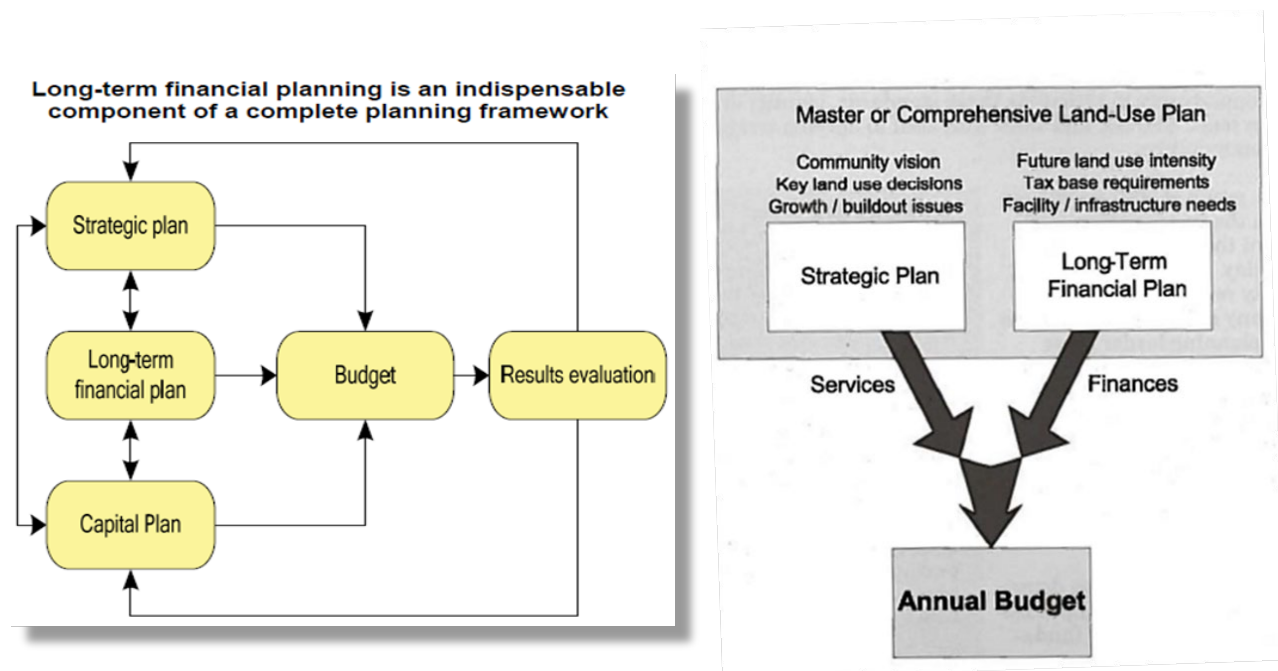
Long-term financial planning is an indispensable component of a complete planning framework

Strategic plan

Long-term financial plan

Capital Plan

Budget

Results evaluation

Master or Comprehensive Land-Use Plan

Community vision
Key land use decisions
Growth / buildout issues

Future land use intensity
Tax base requirements
Facility / infrastructure needs

Strategic Plan

Long-Term Financial Plan

Services

Finances

Annual Budget